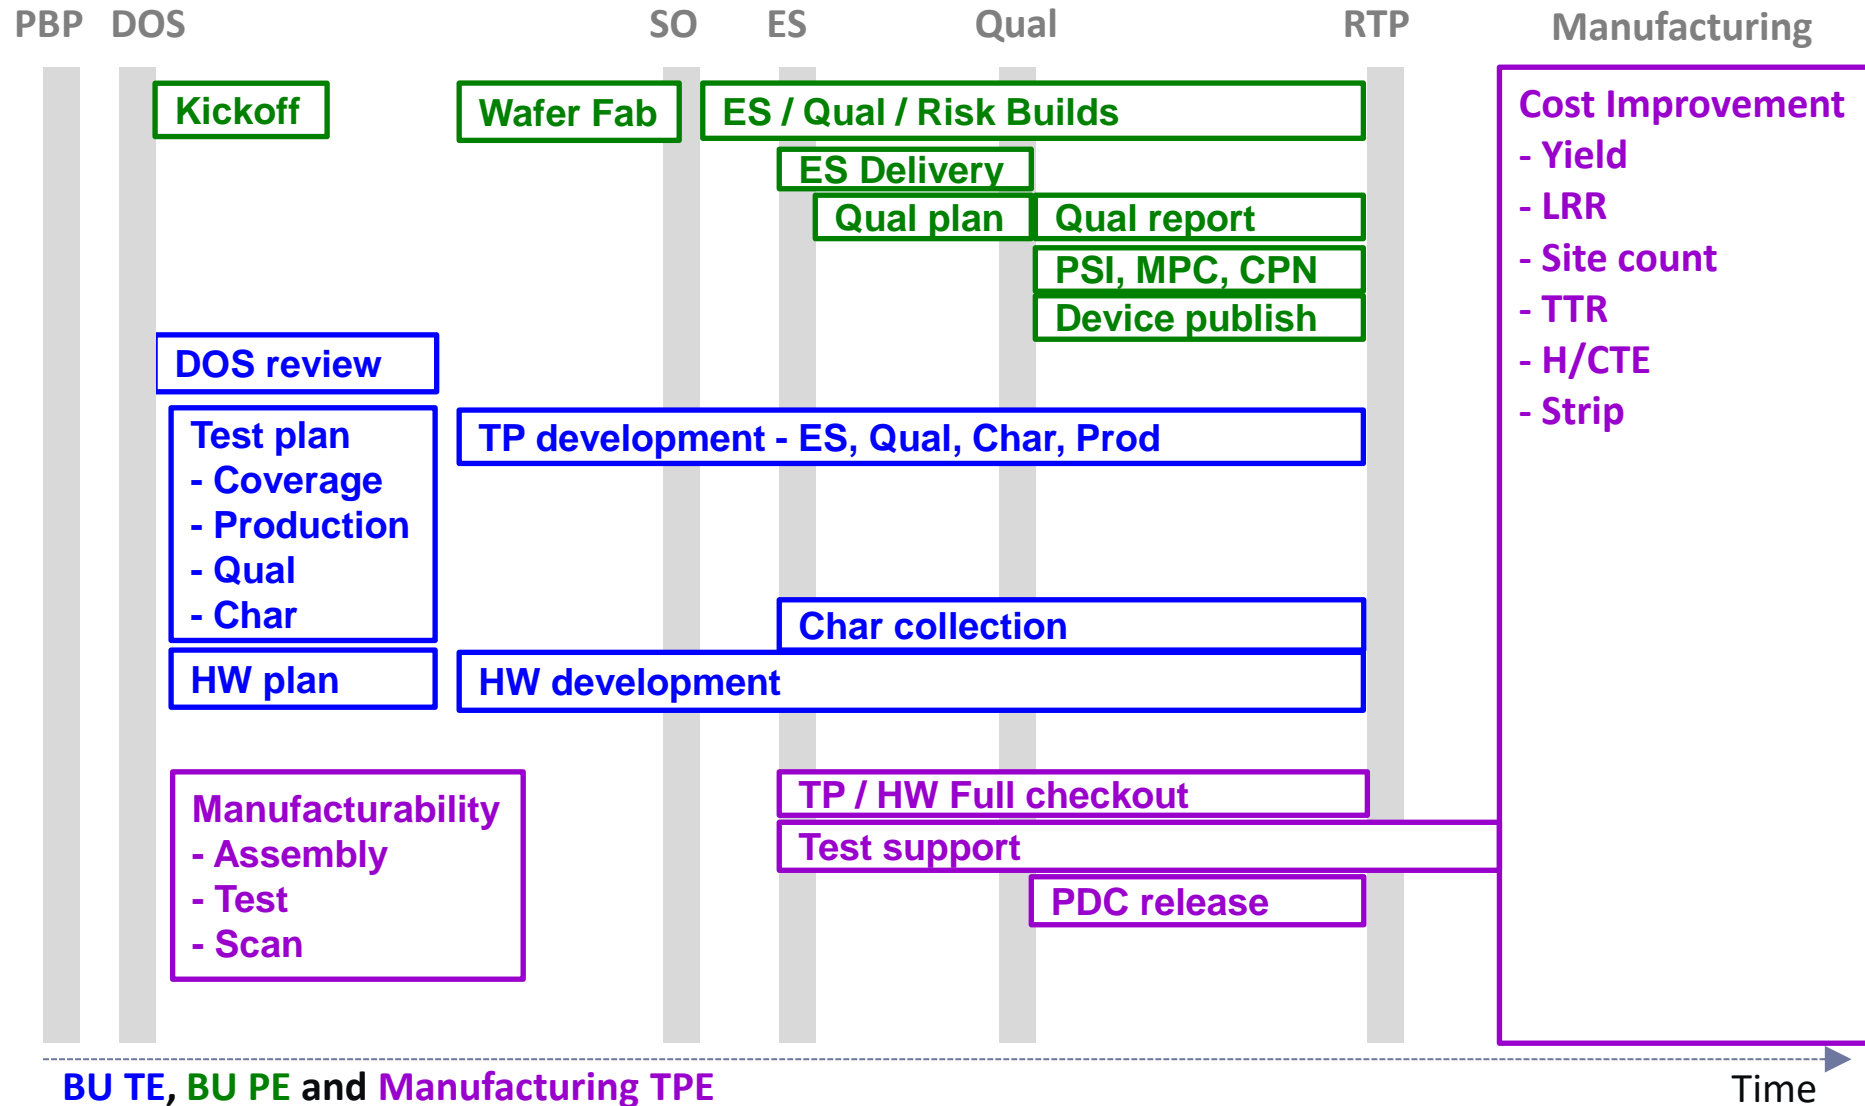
PBP DOS SO ES Qual RTP Manufacturing

Kickoff

Wafer Fab

ES / Qual / Risk Builds

ES Delivery

Qual plan

Qual report

PSI, MPC, CPN

Device publish

Cost Improvement
- Yield
- LRR
- Site count
- TTR
- H/CTE
- Strip

DOS review

Test plan
- Coverage
- Production
- Qual
- Char

TP development - ES, Qual, Char, Prod

Char collection

HW plan

HW development

Manufacturability
- Assembly
- Test
- Scan

TP / HW Full checkout

Test support

PDC release

BU TE, BU PE and Manufacturing TPE

Time